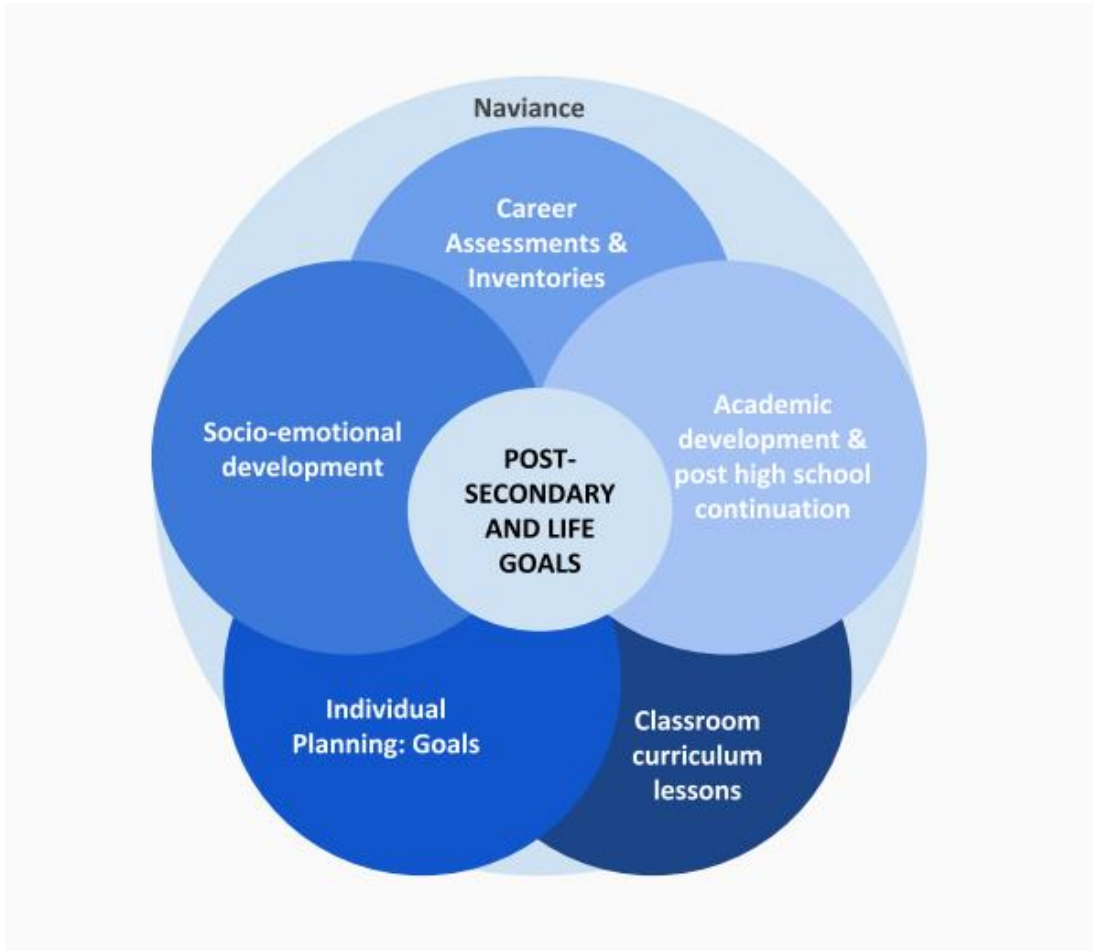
Naviance

Career Assessments & Inventories

Socio-emotional development

POST-SECONDARY AND LIFE GOALS

Academic development & post high school continuation

Individual Planning: Goals

Classroom curriculum lessons